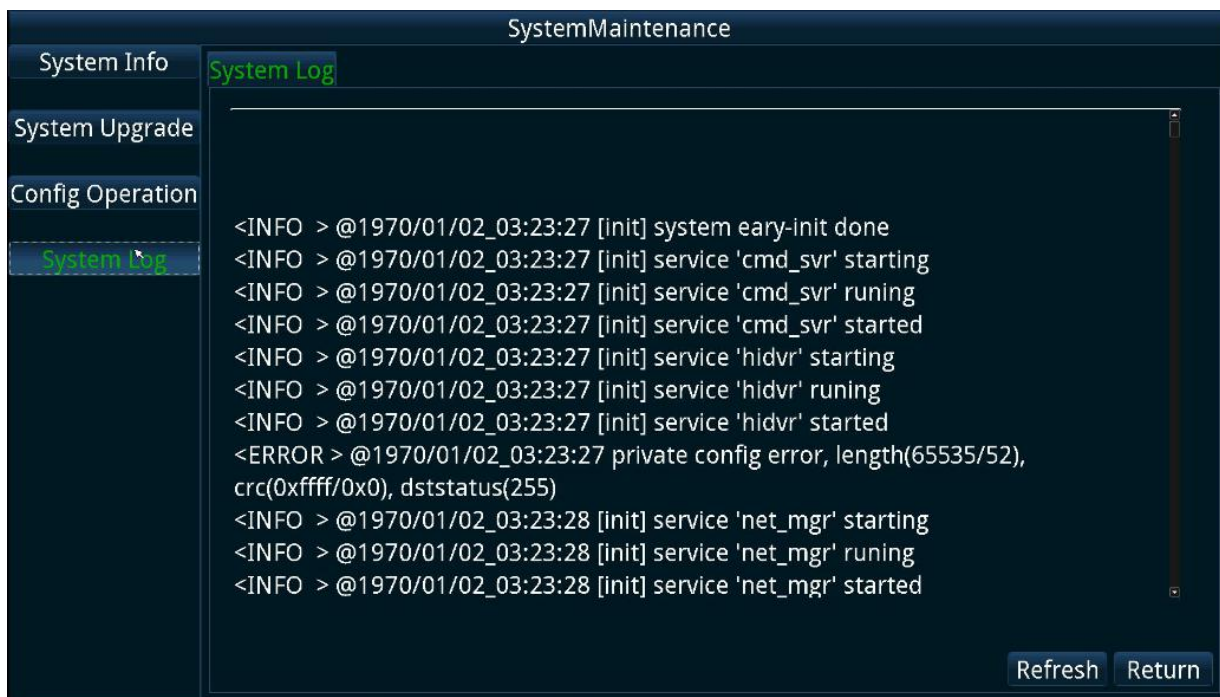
SystemMaintenance

System Info

System Upgrade

Config Operation

System Log

System Log

<INFO > @1970/01/02_03:23:27 [init] system eary-init done
<INFO > @1970/01/02_03:23:27 [init] service 'cmd_svr' starting
<INFO > @1970/01/02_03:23:27 [init] service 'cmd_svr' runing
<INFO > @1970/01/02_03:23:27 [init] service 'cmd_svr' started
<INFO > @1970/01/02_03:23:27 [init] service 'hidvr' starting
<INFO > @1970/01/02_03:23:27 [init] service 'hidvr' runing
<INFO > @1970/01/02_03:23:27 [init] service 'hidvr' started
<ERROR > @1970/01/02_03:23:27 private config error, length(65535/52), crc(0xffff/0x0), dststatus(255)
<INFO > @1970/01/02_03:23:28 [init] service 'net_mgr' starting
<INFO > @1970/01/02_03:23:28 [init] service 'net_mgr' runing
<INFO > @1970/01/02_03:23:28 [init] service 'net_mgr' started

Refresh Return